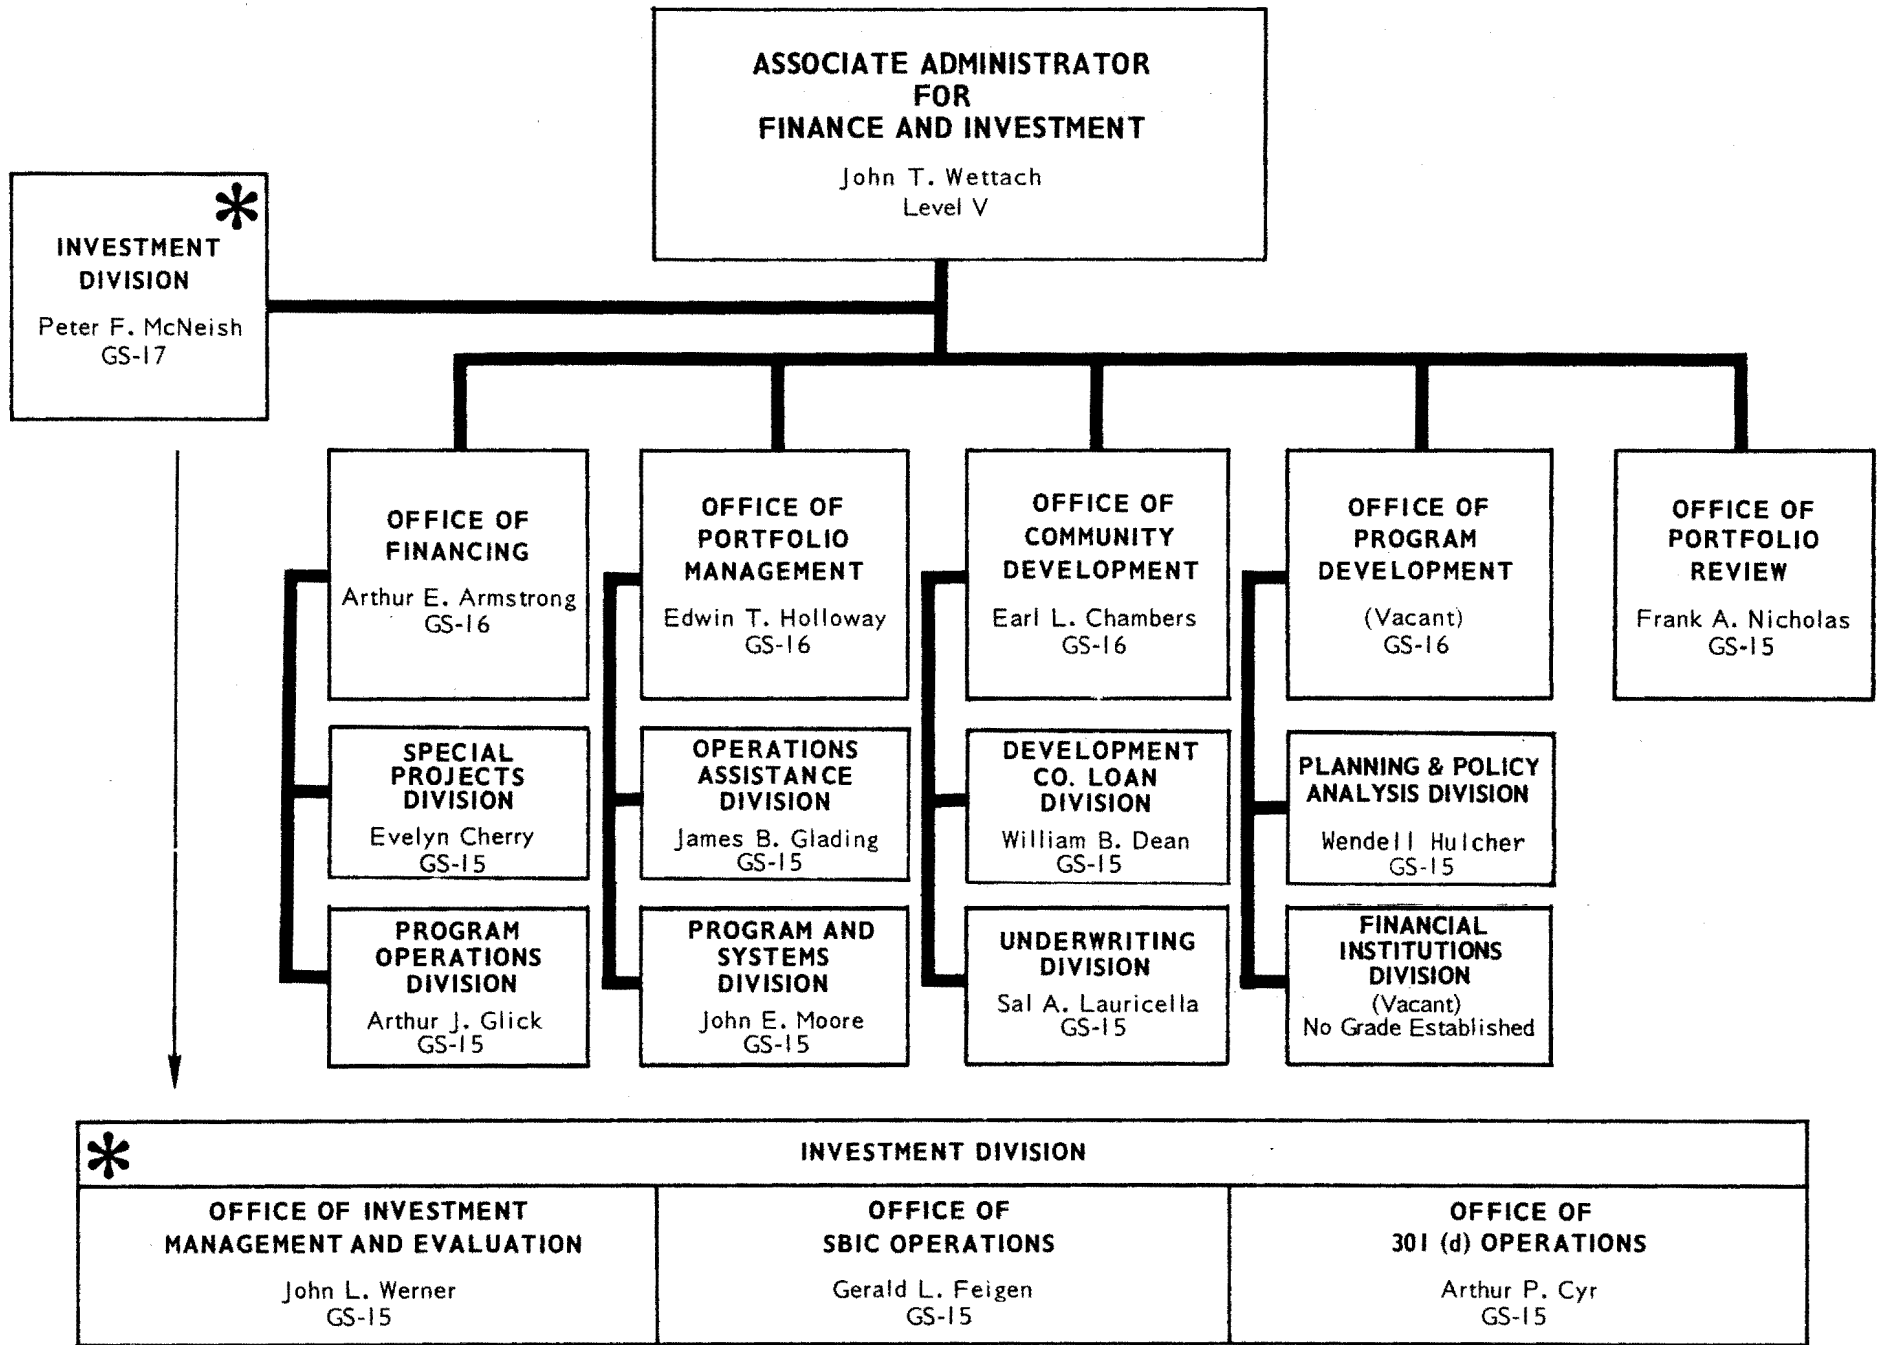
ASSOCIATE ADMINISTRATOR FOR FINANCE AND INVESTMENT
John T. Wettach
Level V

*
INVESTMENT DIVISION
Peter F. McNeish
GS-17

OFFICE OF FINANCING
Arthur E. Armstrong
GS-16

SPECIAL PROJECTS DIVISION
Evelyn Cherry
GS-15

PROGRAM OPERATIONS DIVISION
Arthur J. Glick
GS-15

OFFICE OF PORTFOLIO MANAGEMENT
Edwin T. Holloway
GS-16

OPERATIONS ASSISTANCE DIVISION
James B. Glading
GS-15

PROGRAM AND SYSTEMS DIVISION
John E. Moore
GS-15

OFFICE OF COMMUNITY DEVELOPMENT
Earl L. Chambers
GS-16

DEVELOPMENT CO. LOAN DIVISION
William B. Dean
GS-15

UNDERWRITING DIVISION
Sal A. Lauricella
GS-15

OFFICE OF PROGRAM DEVELOPMENT
(Vacant)
GS-16

PLANNING & POLICY ANALYSIS DIVISION
Wendell Hulcher
GS-15

FINANCIAL INSTITUTIONS DIVISION
(Vacant)
No Grade Established

OFFICE OF PORTFOLIO REVIEW
Frank A. Nicholas
GS-15

*
INVESTMENT DIVISION

| OFFICE OF INVESTMENT MANAGEMENT AND EVALUATION | OFFICE OF SBIC OPERATIONS | OFFICE OF 301 (d) OPERATIONS |
|---|---|---|
| John L. Werner GS-15 | Gerald L. Feigen GS-15 | Arthur P. Cyr GS-15 |